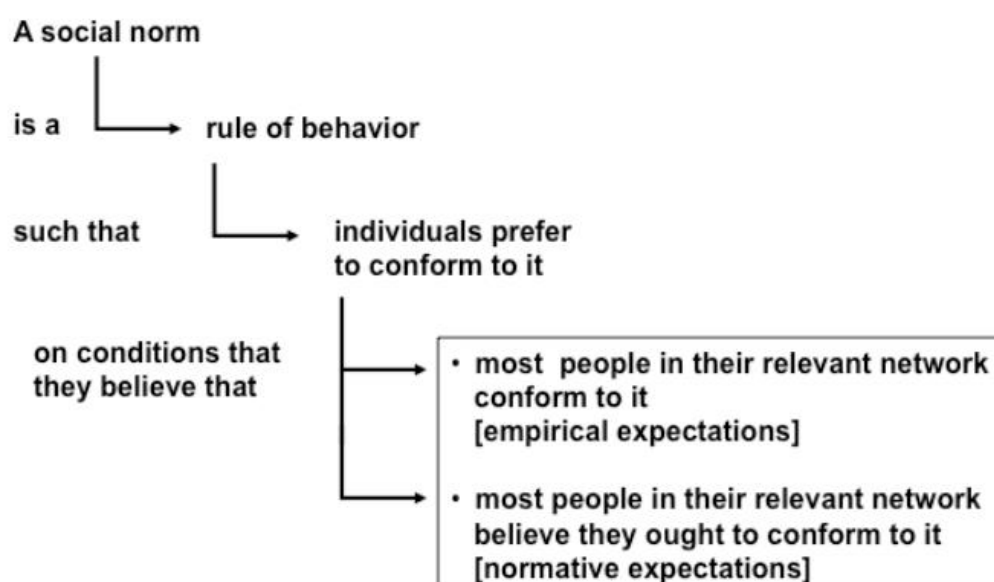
A social norm

is a

rule of behavior

such that

individuals prefer to conform to it

on conditions that they believe that

• most people in their relevant network conform to it [empirical expectations]

• most people in their relevant network believe they ought to conform to it [normative expectations]